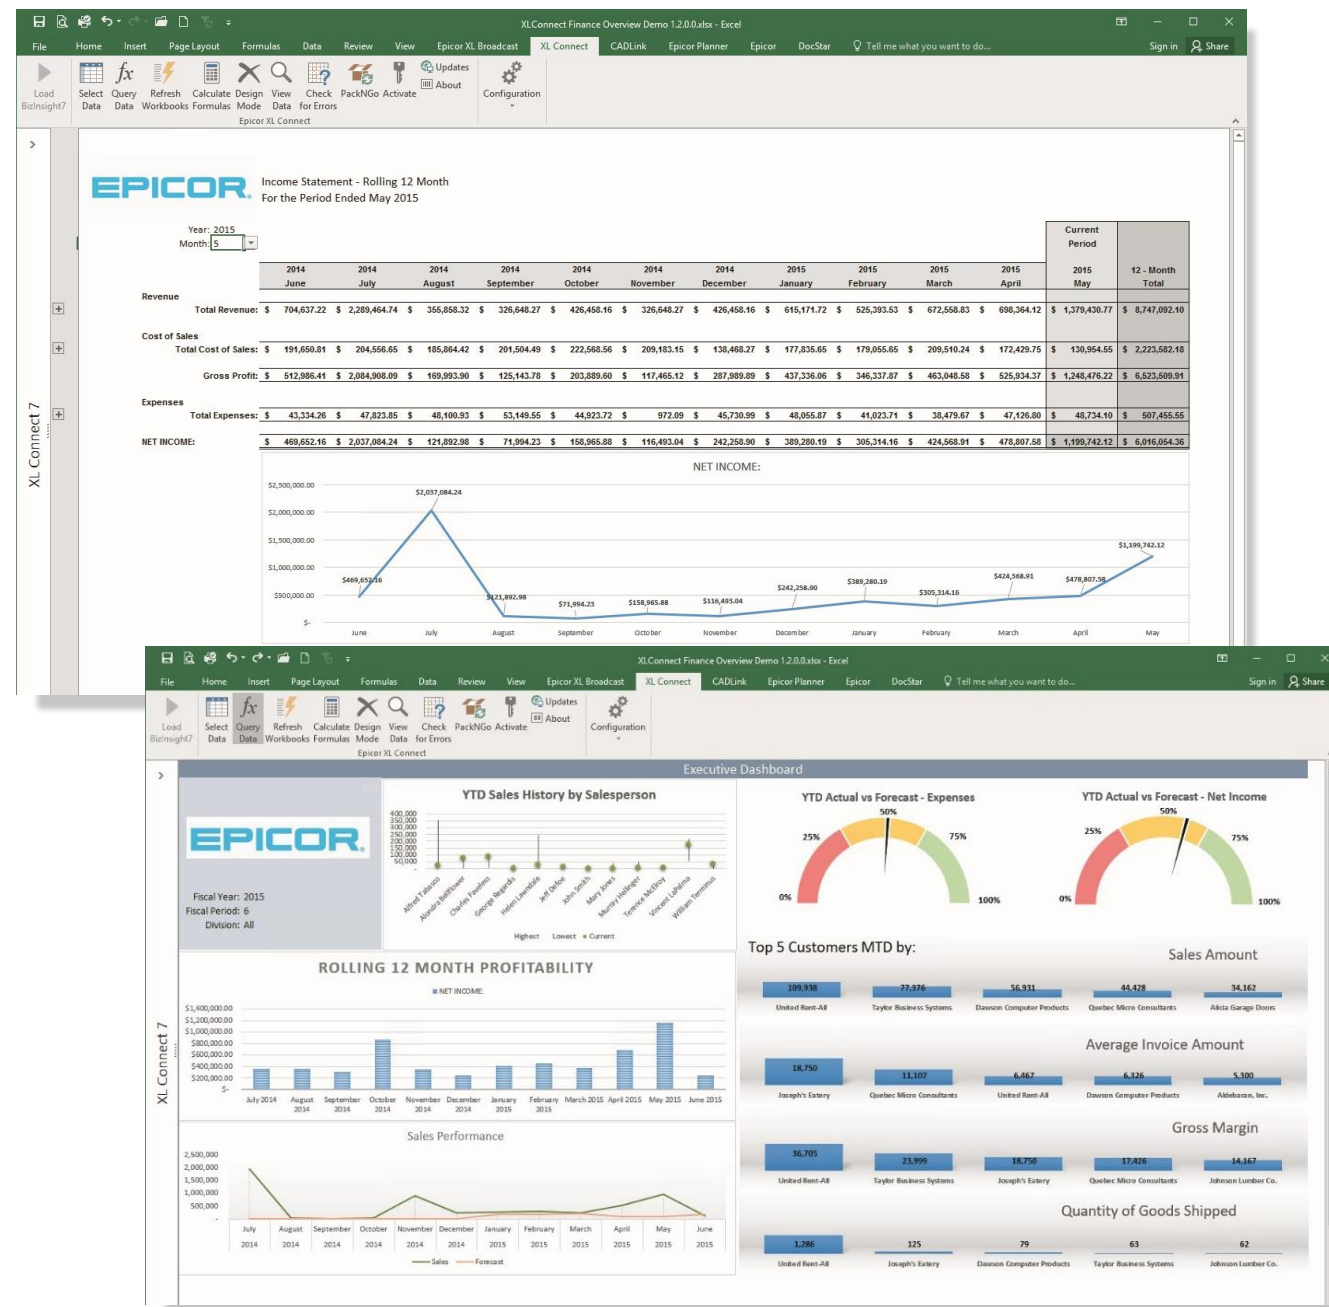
XLConnect Finance Overview Demo 1.2.0.0.xlsx - Excel

File Home Insert Page Layout Formulas Data Review View Epicor XL Broadcast XL Connect CADLink Epicor Planner Epicor DocStar Tell me what you want to do... Sign in Share

Load BizInsight7 Select Data Query Data Refresh Workbooks Calculate Formulas Design Mode View Data Check for Errors PackNGo Activate Updates About Configuration
Epicor XL Connect

XL Connect 7

EPICOR

Income Statement - Rolling 12 Month
For the Period Ended May 2015

Year: 2015
Month: 5

| | 2014 June | 2014 July | 2014 August | 2014 September | 2014 October | 2014 November | 2014 December | 2015 January | 2015 February | 2015 March | 2015 April | Current Period 2015 May | 12 - Month Total |
|---|---|---|---|---|---|---|---|---|---|---|---|---|---|
| Revenue | | | | | | | | | | | | | |
| Total Revenue: | $ 704,637.22 | $ 2,289,464.74 | $ 355,858.32 | $ 326,648.27 | $ 426,458.16 | $ 326,648.27 | $ 426,458.16 | $ 615,171.72 | $ 525,393.53 | $ 672,558.83 | $ 698,364.12 | $ 1,379,430.77 | $ 8,747,092.10 |
| Cost of Sales | | | | | | | | | | | | | |
| Total Cost of Sales: | $ 191,650.81 | $ 204,556.65 | $ 185,864.42 | $ 201,504.49 | $ 222,568.56 | $ 209,183.15 | $ 138,468.27 | $ 177,835.65 | $ 179,055.65 | $ 209,510.24 | $ 172,429.75 | $ 130,954.55 | $ 2,223,582.18 |
| Gross Profit: | $ 512,986.41 | $ 2,084,908.09 | $ 169,993.90 | $ 125,143.78 | $ 203,889.60 | $ 117,465.12 | $ 287,989.89 | $ 437,336.06 | $ 346,337.87 | $ 463,048.58 | $ 525,934.37 | $ 1,248,476.22 | $ 6,523,509.91 |
| Expenses | | | | | | | | | | | | | |
| Total Expenses: | $ 43,334.26 | $ 47,823.85 | $ 48,100.93 | $ 53,149.55 | $ 44,923.72 | $ 972.09 | $ 45,730.99 | $ 48,055.87 | $ 41,023.71 | $ 38,479.67 | $ 47,126.80 | $ 48,734.10 | $ 507,455.55 |
| NET INCOME: | $ 469,652.16 | $ 2,037,084.24 | $ 121,892.98 | $ 71,994.23 | $ 158,965.88 | $ 116,493.04 | $ 242,258.90 | $ 389,280.19 | $ 305,314.16 | $ 424,568.91 | $ 478,807.58 | $ 1,199,742.12 | $ 6,016,054.36 |

NET INCOME:
$2,500,000.00 $2,000,000.00 $1,500,000.00 $1,000,000.00 $500,000.00 $-
$2,037,084.24 $469,652.16 $121,892.98 $71,994.23 $158,965.88 $116,493.04 $242,258.90 $389,280.19 $305,314.16 $424,568.91 $478,807.58 $1,199,742.12
June July August September October November December January February March April May

XLConnect Finance Overview Demo 1.2.0.0.xlsx - Excel

File Home Insert Page Layout Formulas Data Review View Epicor XL Broadcast XL Connect CADLink Epicor Planner Epicor DocStar Tell me what you want to do... Sign in Share

Load BizInsight7 Select Data Query Data Refresh Workbooks Calculate Formulas Design Mode View Data Check for Errors PackNGo Activate Updates About Configuration
Epicor XL Connect

XL Connect 7

Executive Dashboard

EPICOR

Fiscal Year: 2015
Fiscal Period: 6
Division: All

YTD Sales History by Salesperson
400,000 350,000 300,000 250,000 200,000 150,000 100,000 50,000 0,000
Alfred Talasco Alondra Bellflower Charles Fawless George Regards Helen Lowndale Jeff Defoe John Smith Mary Jones Murray Hellinger Terence McElroy Vincent LaPalma William Terminus
Highest Lowest Current

YTD Actual vs Forecast - Expenses
0% 25% 50% 75% 100%

YTD Actual vs Forecast - Net Income
0% 25% 50% 75% 100%

ROLLING 12 MONTH PROFITABILITY
NET INCOME
$1,400,000.00 $1,200,000.00 $1,000,000.00 $800,000.00 $600,000.00 $400,000.00 $200,000.00 $-
July 2014 August 2014 September 2014 October 2014 November 2014 December 2014 January 2015 February 2015 March 2015 April 2015 May 2015 June 2015

Sales Performance
2,500,000 2,000,000 1,500,000 1,000,000 500,000 -
July 2014 August 2014 September 2014 October 2014 November 2014 December 2014 January 2015 February 2015 March 2015 April 2015 May 2015 June 2015
Sales Forecast

Top 5 Customers MTD by:

Sales Amount
109,938 United Rent-All
77,376 Taylor Business Systems
56,931 Dawson Computer Products
44,428 Quebec Micro Consultants
34,162 Alicia Garage Doors

Average Invoice Amount
18,750 Joseph's Eatery
11,107 Quebec Micro Consultants
6,467 United Rent-All
6,326 Dawson Computer Products
5,300 Aldebaran, Inc.

Gross Margin
36,705 United Rent-All
23,999 Taylor Business Systems
18,750 Joseph's Eatery
17,426 Quebec Micro Consultants
14,167 Johnson Lumber Co.

Quantity of Goods Shipped
1,286 United Rent-All
125 Joseph's Eatery
79 Dawson Computer Products
63 Taylor Business Systems
62 Johnson Lumber Co.